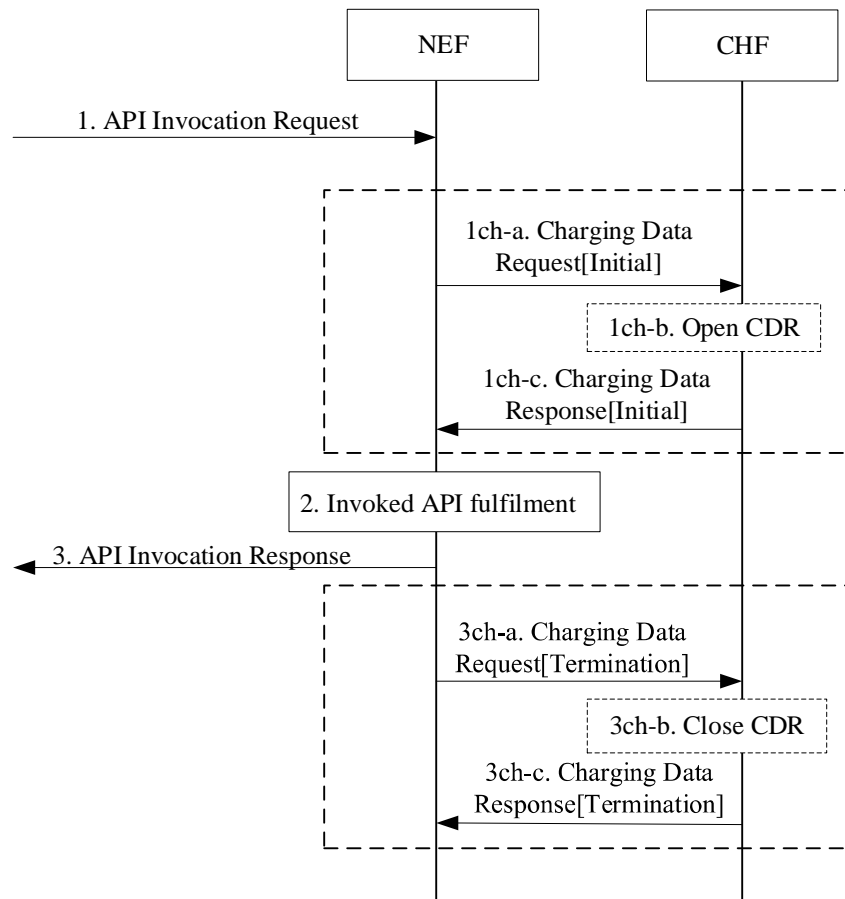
NEF

CHF

1. API Invocation Request

1ch-a. Charging Data Request[Initial]

1ch-b. Open CDR

1ch-c. Charging Data Response[Initial]

2. Invoked API fulfilment

3. API Invocation Response

3ch-a. Charging Data Request[Termination]

3ch-b. Close CDR

3ch-c. Charging Data Response[Termination]